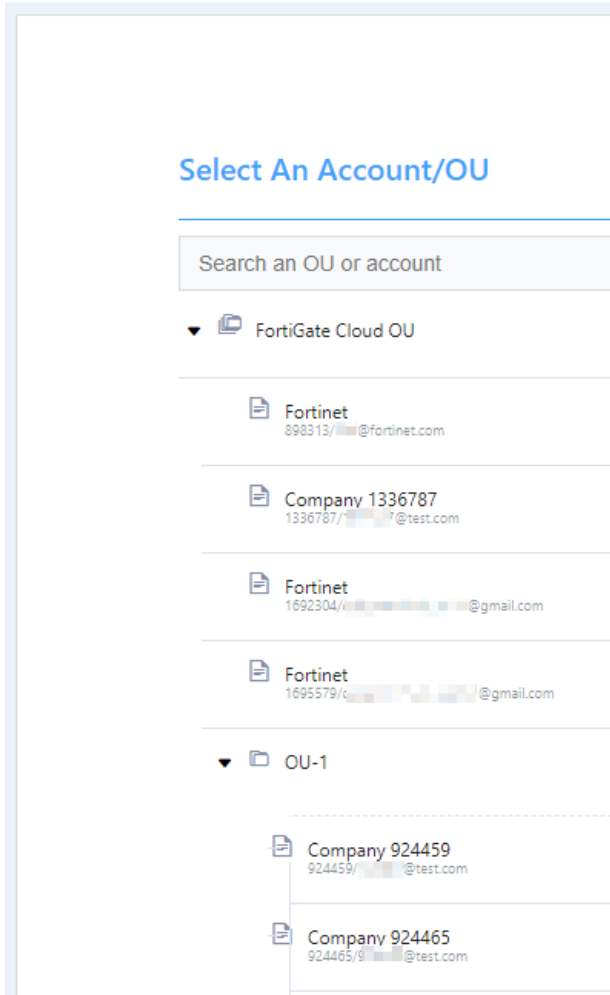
Select An Account/OU

Search an OU or account

FortiGate Cloud OU

Fortinet
898313/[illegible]@fortinet.com

Company 1336787
1336787/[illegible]7@test.com

Fortinet
1692304/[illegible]@gmail.com

Fortinet
1695579/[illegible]@gmail.com

OU-1

Company 924459
924459/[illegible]@test.com

Company 924465
924465/9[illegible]@test.com